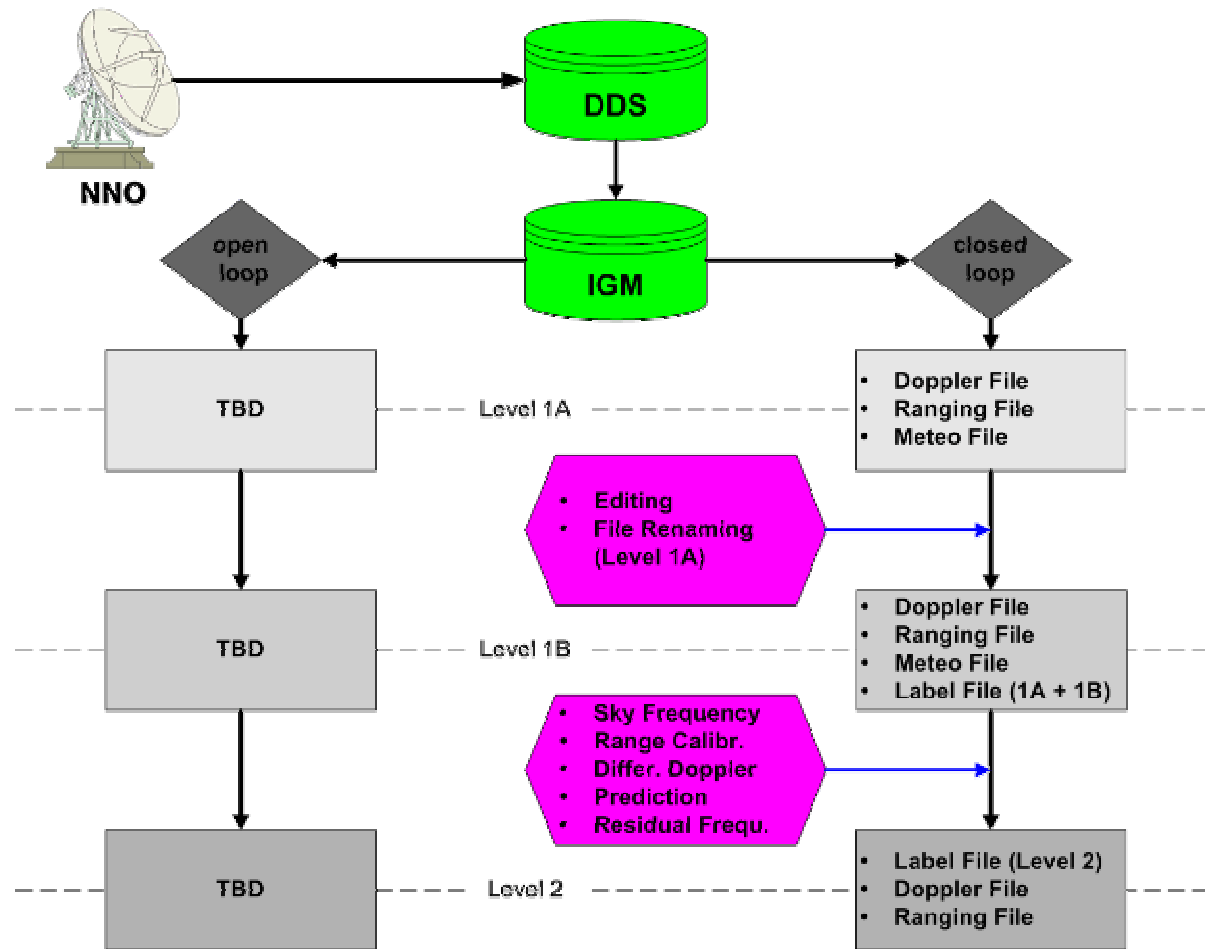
NNO

DDS

IGM

open loop

closed loop

TBD

Level 1A

- Doppler File
- Ranging File
- Meteo File

- Editing
- File Renaming (Level 1A)

TBD

Level 1B

- Doppler File
- Ranging File
- Meteo File
- Label File (1A + 1B)

- Sky Frequency
- Range Calibr.
- Differ. Doppler
- Prediction
- Residual Frequ.

TBD

Level 2

- Label File (Level 2)
- Doppler File
- Ranging File